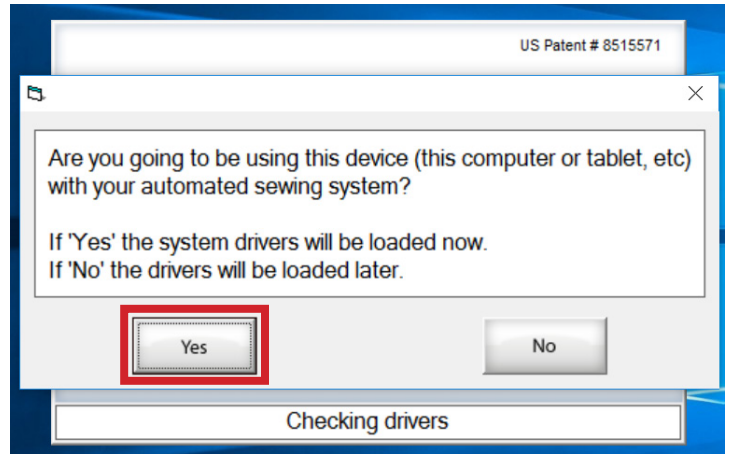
US Patent # 8515571

Are you going to be using this device (this computer or tablet, etc) with your automated sewing system?

If 'Yes' the system drivers will be loaded now.
If 'No' the drivers will be loaded later.

Yes

No

Checking drivers